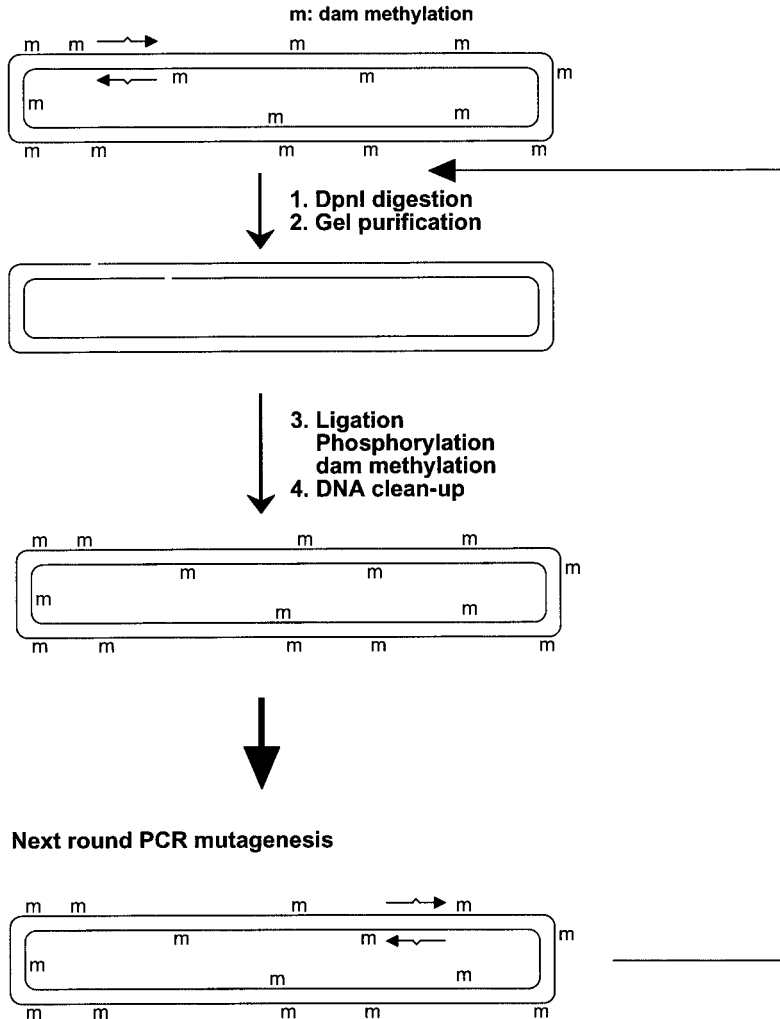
m: dam methylation

m m m m
m m
m
m m
m m m m m

1. DpnI digestion
2. Gel purification

3. Ligation
Phosphorylation
dam methylation
4. DNA clean-up

m m m m
m m
m
m m
m m m m m

Next round PCR mutagenesis

m m m m
m m
m
m m
m m m m m